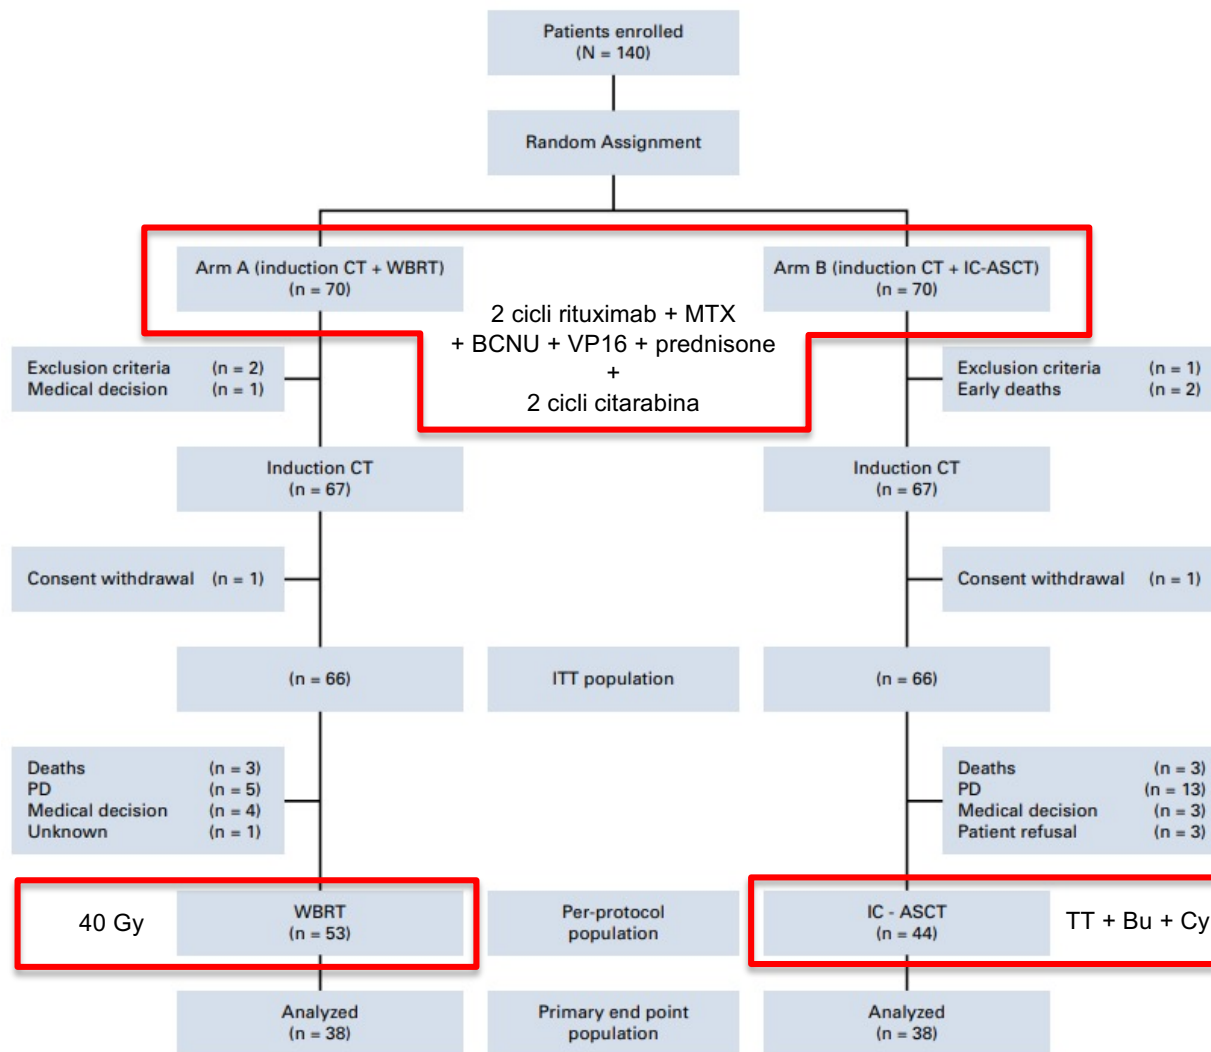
Patients enrolled
(N = 140)

Random Assignment

Arm A (induction CT + WBRT)
(n = 70)

Arm B (induction CT + IC-ASCT)
(n = 70)

2 cicli rituximab + MTX
+ BCNU + VP16 + prednisone
+
2 cicli citarabina

Exclusion criteria (n = 2)
Medical decision (n = 1)

Exclusion criteria (n = 1)
Early deaths (n = 2)

Induction CT
(n = 67)

Induction CT
(n = 67)

Consent withdrawal (n = 1)

Consent withdrawal (n = 1)

(n = 66)

ITT population

(n = 66)

Deaths (n = 3)
PD (n = 5)
Medical decision (n = 4)
Unknown (n = 1)

Deaths (n = 3)
PD (n = 13)
Medical decision (n = 3)
Patient refusal (n = 3)

40 Gy

WBRT
(n = 53)

Per-protocol
population

IC - ASCT
(n = 44)

TT + Bu + Cy

Analyzed
(n = 38)

Primary end point
population

Analyzed
(n = 38)